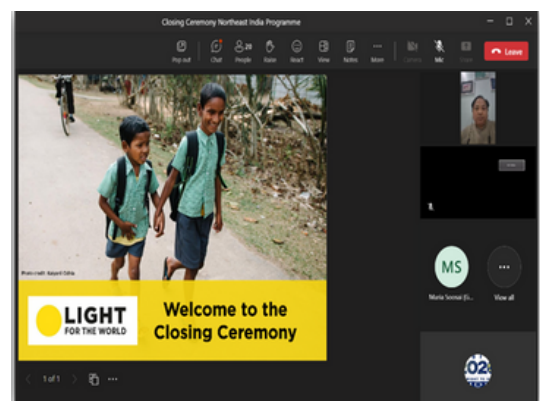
Closing Ceremony Northeast India Programme

Pop out
Chat
20
People
Raise
Heart
View
Notes
More
Camera
Mic
Share
Leave

Photo credit: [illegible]

LIGHT
FOR THE WORLD

Welcome to the Closing Ceremony

1 of 1

MS
Maria Soosai (G...
View all

02